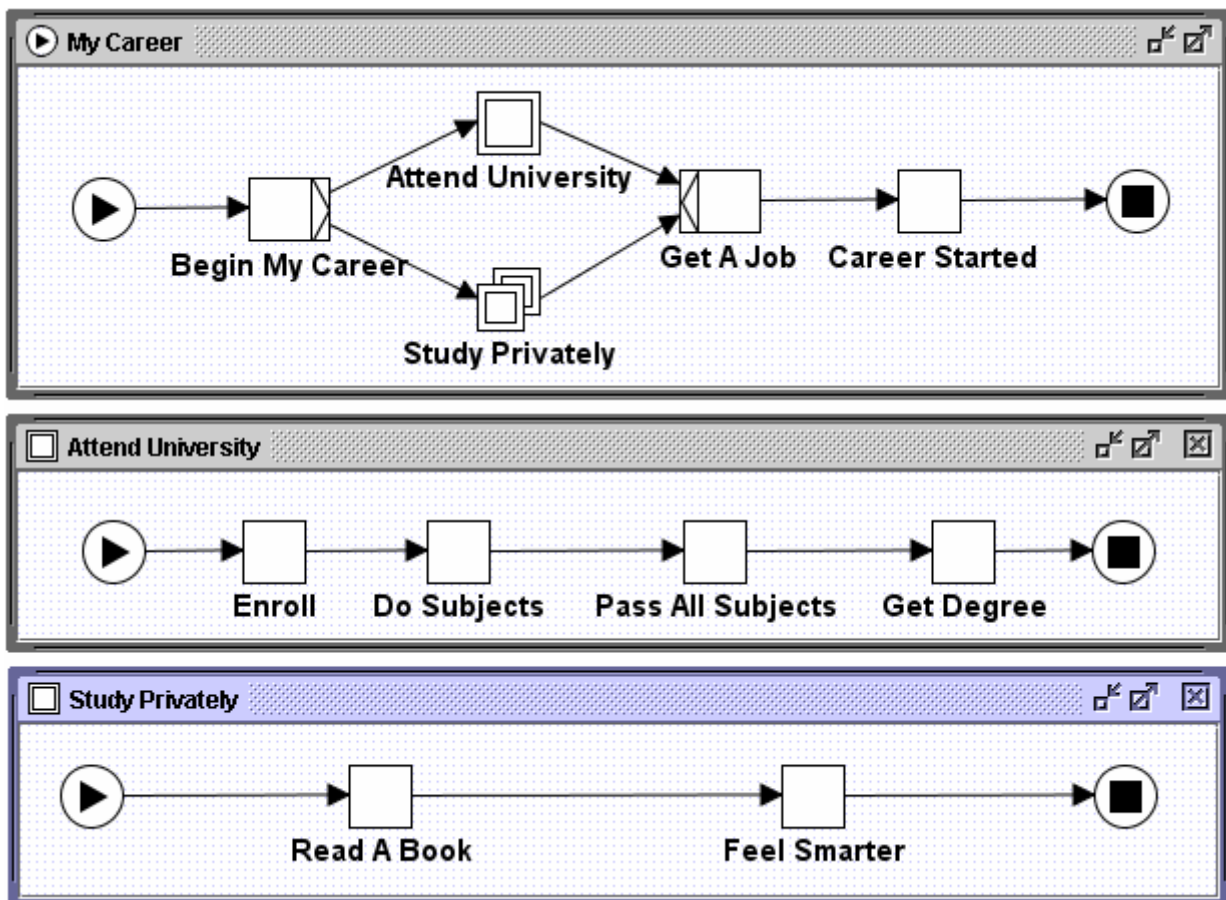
My Career

Attend University

Begin My Career

Get A Job

Career Started

Study Privately

Attend University

Enroll

Do Subjects

Pass All Subjects

Get Degree

Study Privately

Read A Book

Feel Smarter